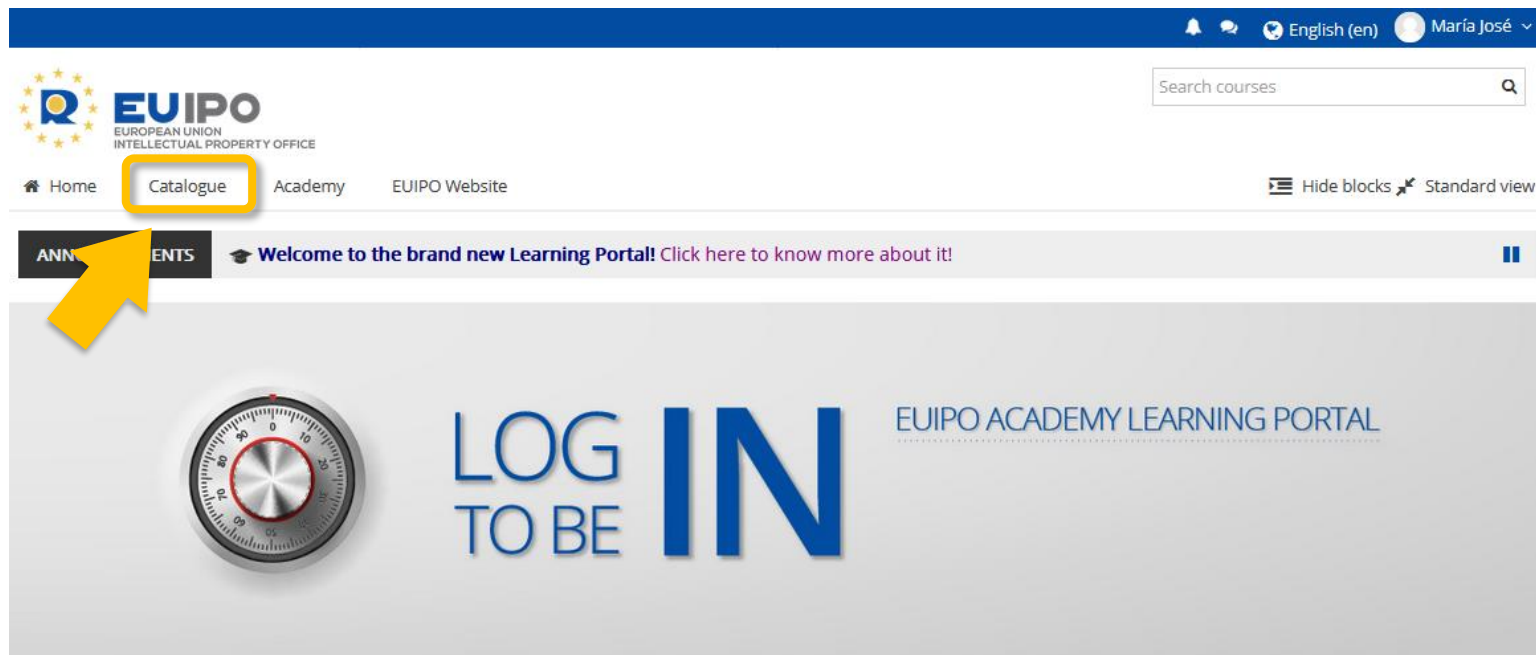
English (en) María José

Search courses

EUIPO
EUROPEAN UNION
INTELLECTUAL PROPERTY OFFICE

Home Catalogue Academy EUIPO Website

Hide blocks Standard view

ANN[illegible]ENTS Welcome to the brand new Learning Portal! Click here to know more about it!

0 10 20 30 40 50 60 70 80 90

LOG TO BE IN

EUIPO ACADEMY LEARNING PORTAL